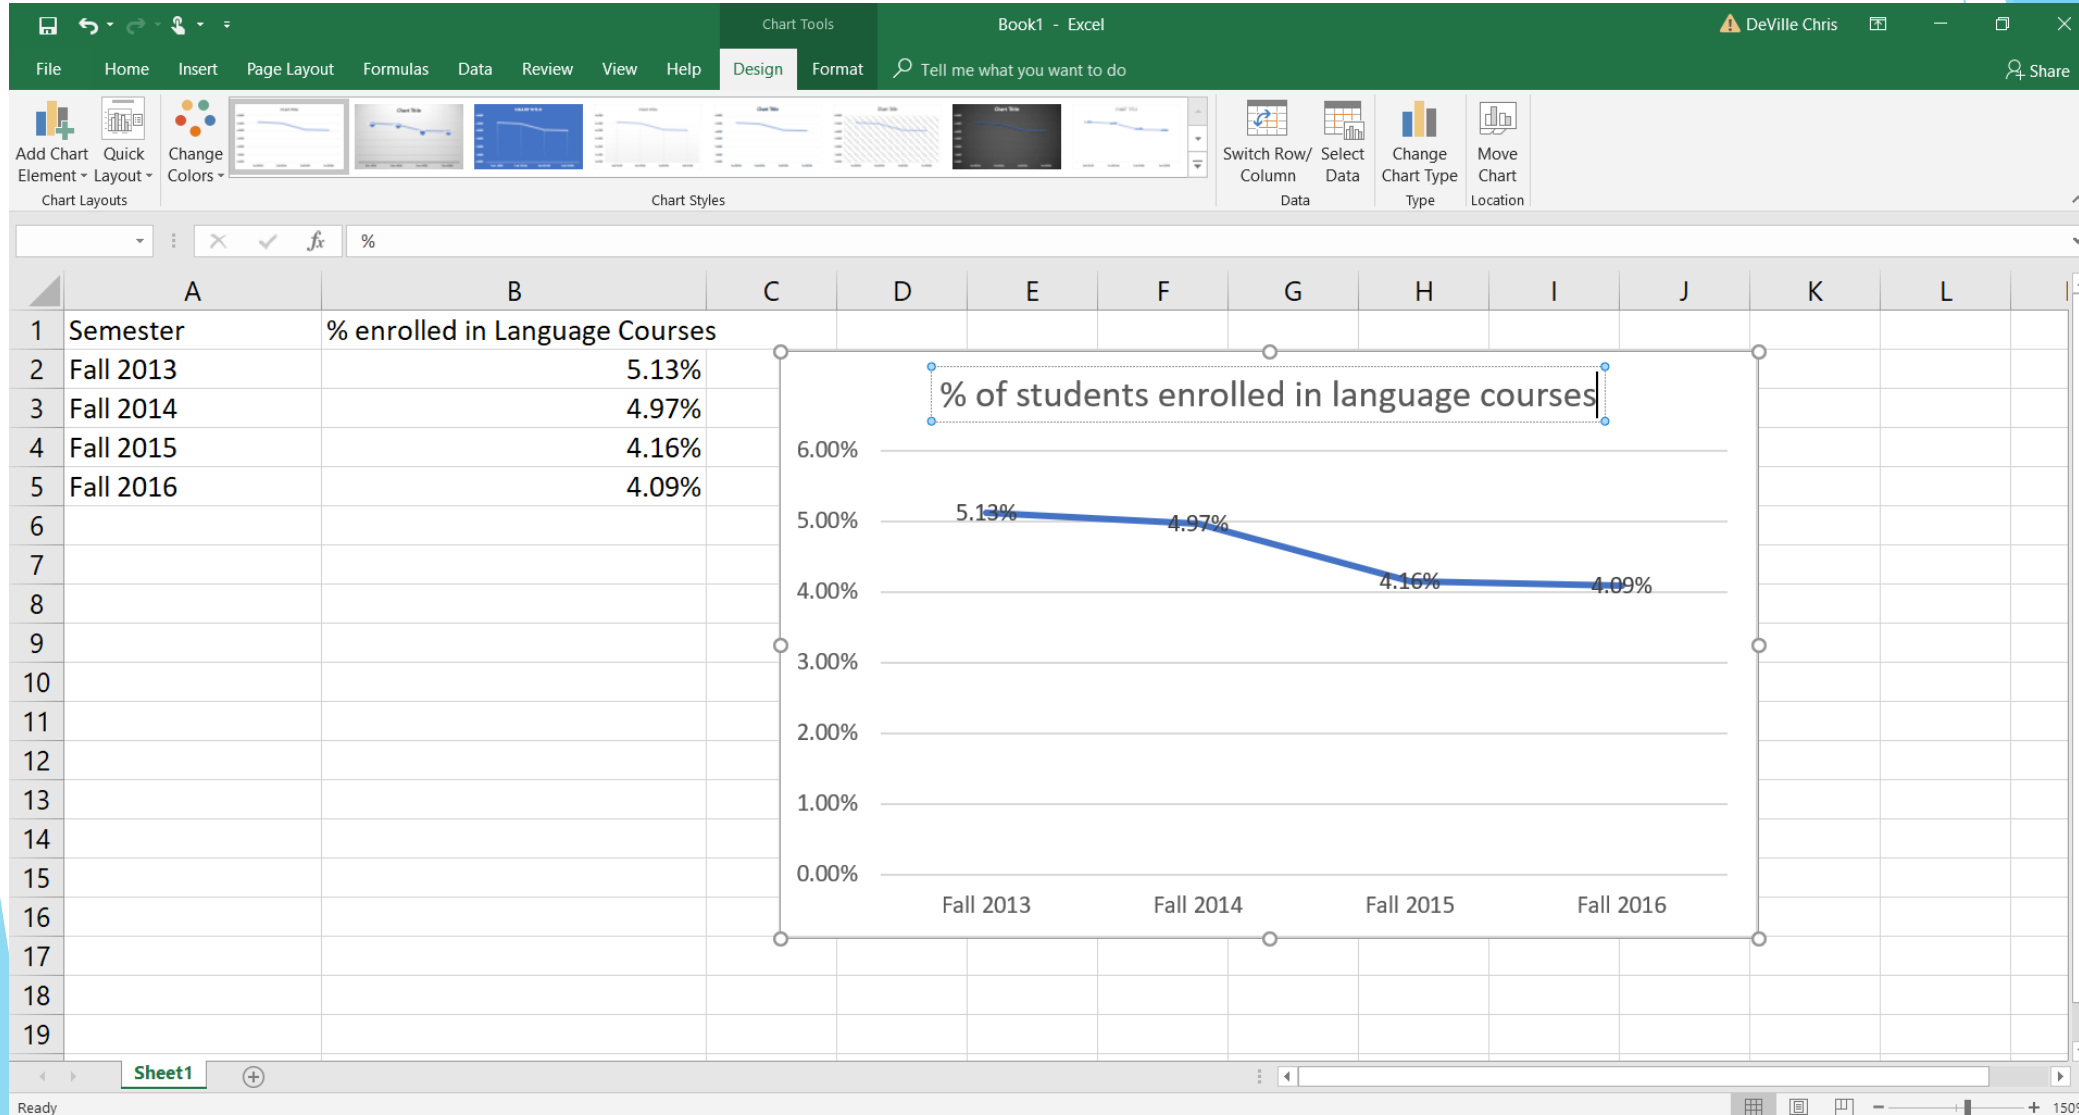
Chart Tools

Book1 - Excel

DeVille Chris

Share

File Home Insert Page Layout Formulas Data Review View Help Design Format Tell me what you want to do

Add Chart Element Quick Layout Change Colors

Chart Layouts

Chart Styles

Switch Row/ Column Select Data

Data

Change Chart Type

Type

Move Chart

Location

%

| | A | B | C | D | E | F | G | H | I | J | K | L |
|---|---|---|---|---|---|---|---|---|---|---|---|---|
| 1 | Semester | % enrolled in Language Courses | | | | | | | | | | |
| 2 | Fall 2013 | 5.13% | | | | | | | | | | |
| 3 | Fall 2014 | 4.97% | | | | | | | | | | |
| 4 | Fall 2015 | 4.16% | | | | | | | | | | |
| 5 | Fall 2016 | 4.09% | | | | | | | | | | |
| 6 | | | | | | | | | | | | |
| 7 | | | | | | | | | | | | |
| 8 | | | | | | | | | | | | |
| 9 | | | | | | | | | | | | |
| 10 | | | | | | | | | | | | |
| 11 | | | | | | | | | | | | |
| 12 | | | | | | | | | | | | |
| 13 | | | | | | | | | | | | |
| 14 | | | | | | | | | | | | |
| 15 | | | | | | | | | | | | |
| 16 | | | | | | | | | | | | |
| 17 | | | | | | | | | | | | |
| 18 | | | | | | | | | | | | |
| 19 | | | | | | | | | | | | |

% of students enrolled in language courses

6.00%
5.00%
4.00%
3.00%
2.00%
1.00%
0.00%

5.13% 4.97% 4.16% 4.09%

Fall 2013 Fall 2014 Fall 2015 Fall 2016

Sheet1

Ready